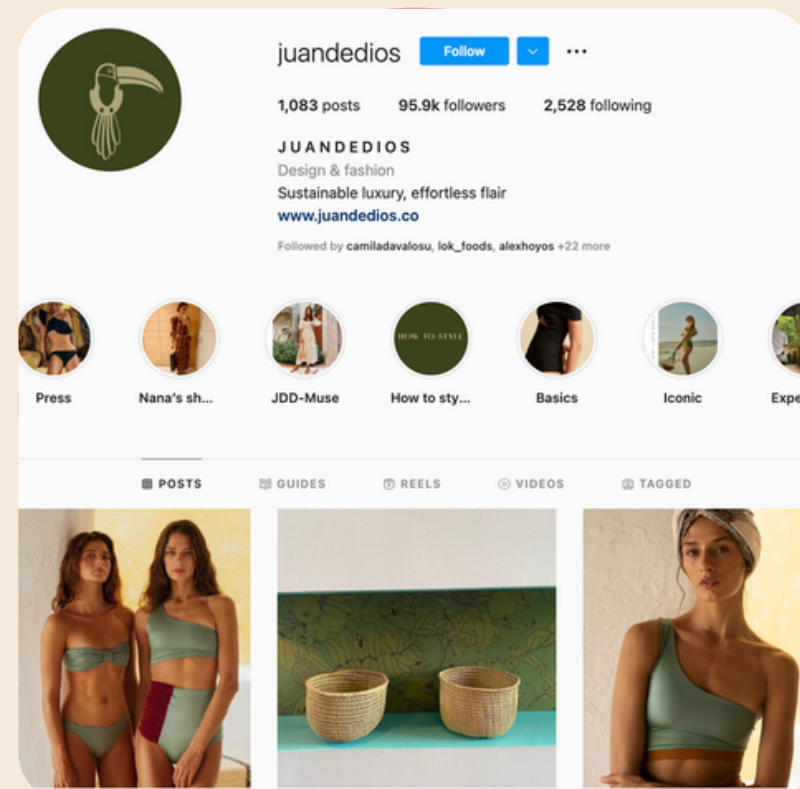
juandedios Follow ···

1,083 posts 95.9k followers 2,528 following

JUANDEDIOS
Design & fashion
Sustainable luxury, effortless flair
www.juandedios.co

Followed by camiladavalosu, lok_foods, alexhoyos +22 more

HOW TO STYLE

Press
Nana's sh...
JDD-Muse
How to sty...
Basics
Iconic
Expe

POSTS GUIDES REELS VIDEOS TAGGED